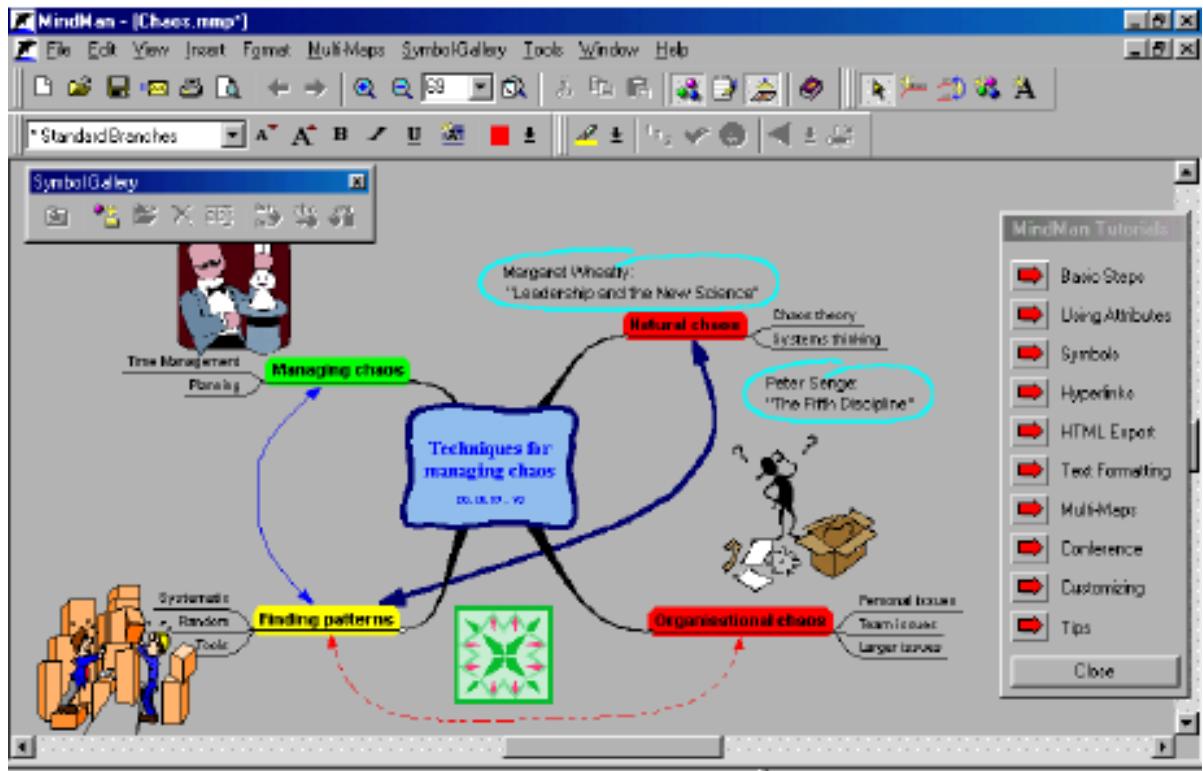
MindMan - [Chaos.mmp*]

File Edit View Insert Format Multi-Maps SymbolGallery Tools Window Help

59

* Standard Branches

SymbolGallery

MindMan Tutorials

Basic Steps

Using Attributes

Symbols

Hyperlinks

HTML Export

Text Formatting

Multi-Maps

Conference

Customizing

Tips

Close

Margaret Wheatly:
"Leadership and the New Science"

Natural chaos

Chaos theory

Systems thinking

Peter Senge:
"The Fifth Discipline"

Time Management

Planning

Managing chaos

Techniques for managing chaos

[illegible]

Systematic

Random

Tools

Finding patterns

Organisational chaos

Personal issues

Team issues

Larger issues